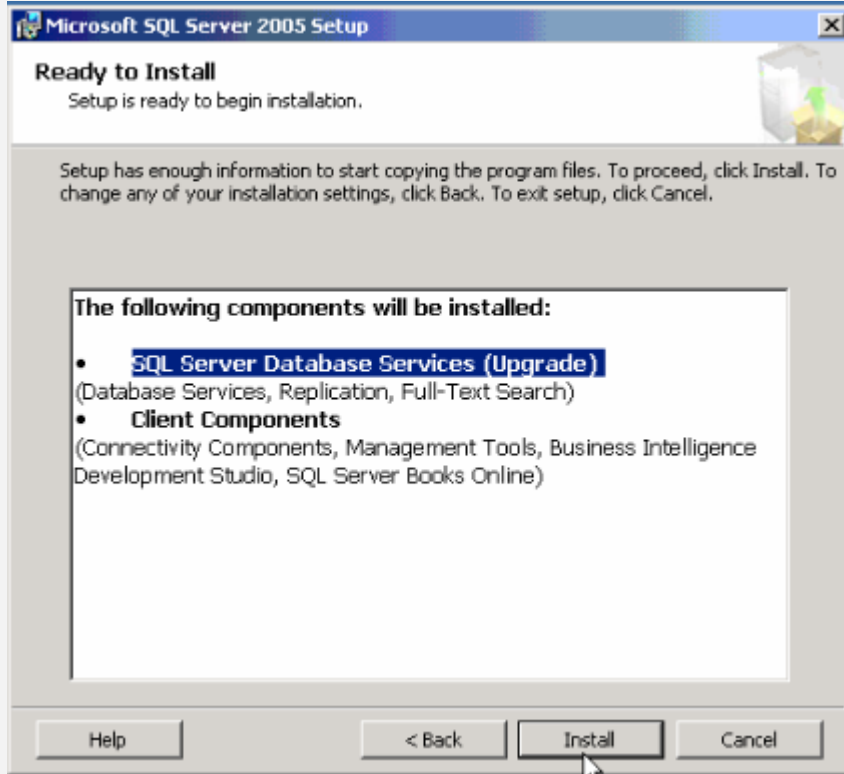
Microsoft SQL Server 2005 Setup

Ready to Install
Setup is ready to begin installation.

Setup has enough information to start copying the program files. To proceed, click Install. To change any of your installation settings, click Back. To exit setup, click Cancel.

The following components will be installed:

• SQL Server Database Services (Upgrade)
(Database Services, Replication, Full-Text Search)
• Client Components
(Connectivity Components, Management Tools, Business Intelligence Development Studio, SQL Server Books Online)

Help | < Back | Install | Cancel